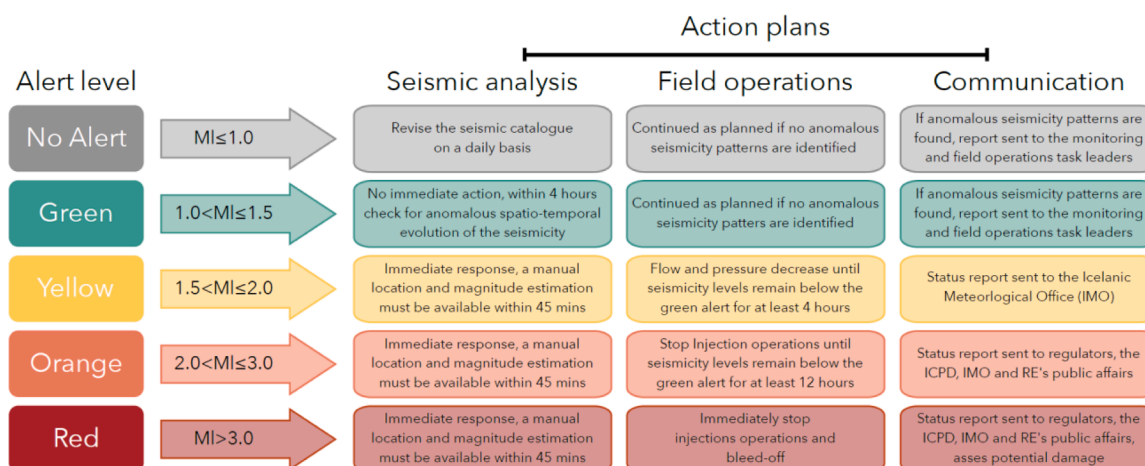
Action plans

| Alert level | | Seismic analysis | Field operations | Communication |
|---|---|---|---|---|
| No Alert | Ml≤1.0 | Revise the seismic catalogue on a daily basis | Continued as planned if no anomalous seismicity patterns are identified | If anomalous seismicity patterns are found, report sent to the monitoring and field operations task leaders |
| Green | 1.0<Ml≤1.5 | No immediate action, within 4 hours check for anomalous spatio-temporal evolution of the seismicity | Continued as planned if no anomalous seismicity patters are identified | If anomalous seismicity patterns are found, report sent to the monitoring and field operations task leaders |
| Yellow | 1.5<Ml≤2.0 | Immediate response, a manual location and magnitude estimation must be available within 45 mins | Flow and pressure decrease until seismicity levels remain below the green alert for at least 4 hours | Status report sent to the Icelanic Meteorological Office (IMO) |
| Orange | 2.0<Ml≤3.0 | Immediate response, a manual location and magnitude estimation must be available within 45 mins | Stop Injection operations until seismicity levels remain below the green alert for at least 12 hours | Status report sent to regulators, the ICPD, IMO and RE's public affairs |
| Red | Ml>3.0 | Immediate response, a manual location and magnitude estimation must be available within 45 mins | Immediately stop injections operations and bleed-off | Status report sent to regulators, the ICPD, IMO and RE's public affairs, asses potential damage |